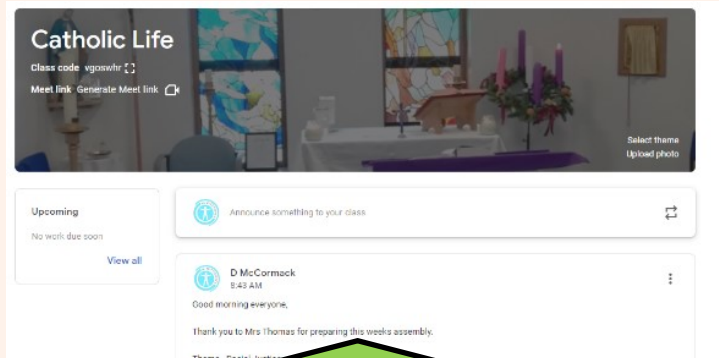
Catholic Life

Class code vgoswhr

Meet link Generate Meet link

Select theme
Upload photo

Upcoming

No work due soon

View all

Announce something to your class

D McCormack
8:43 AM

Good morning everyone,

Thank you to Mrs Thomas for preparing this weeks assembly.

Theme - Social Justice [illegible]